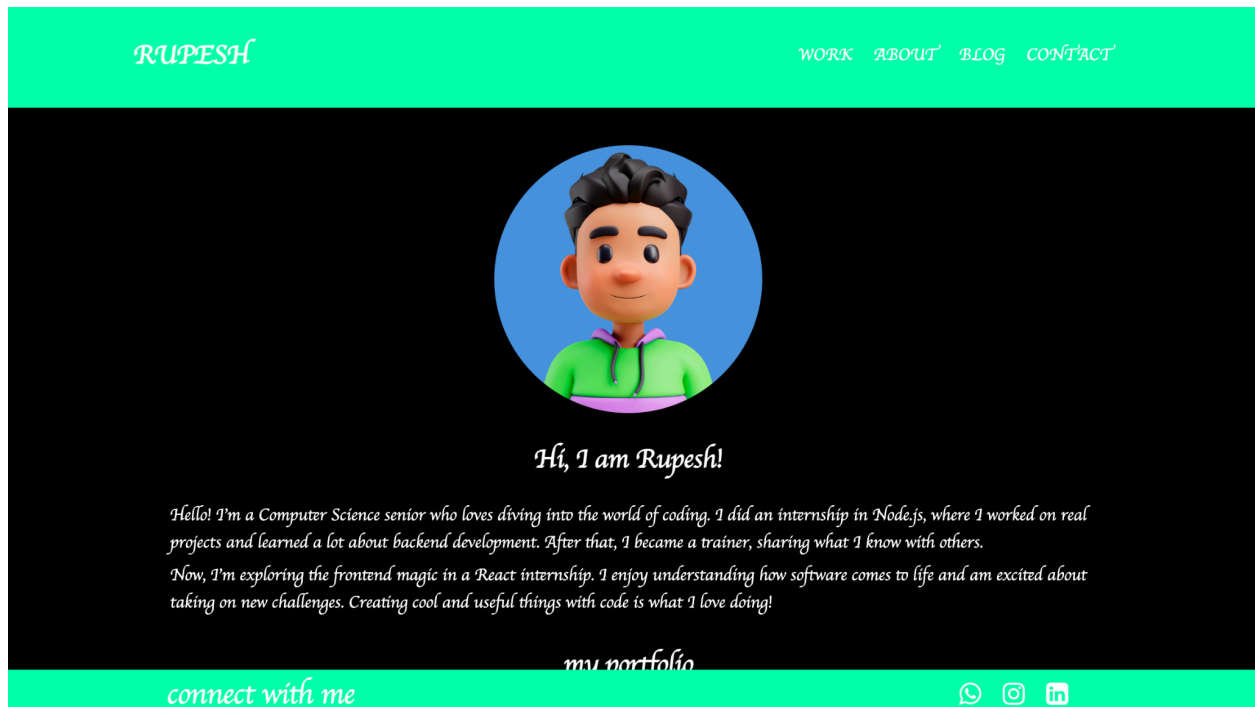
RUPESH

WORK ABOUT BLOG CONTACT

Hi, I am Rupesh!

Hello! I'm a Computer Science senior who loves diving into the world of coding. I did an internship in Node.js, where I worked on real projects and learned a lot about backend development. After that, I became a trainer, sharing what I know with others.

Now, I'm exploring the frontend magic in a React internship. I enjoy understanding how software comes to life and am excited about taking on new challenges. Creating cool and useful things with code is what I love doing!

my portfolio

connect with me